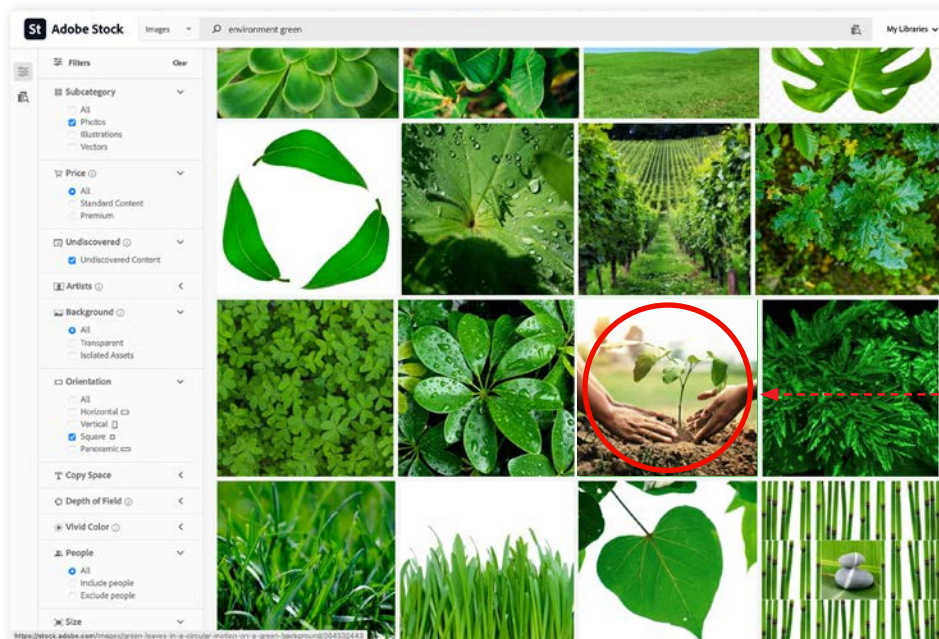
St Adobe Stock

Images

environment green

My Libraries

Filters

Clear

Subcategory

All

Photos

Illustrations

Vectors

Price

All

Standard Content

Premium

Undiscovered

Undiscovered Content

Artists

Background

All

Transparent

Isolated Assets

Orientation

All

Horizontal

Vertical

Square

Panoramic

Copy Space

Depth of Field

Vivid Color

People

All

Include people

Exclude people

Size

https://stock.adobe.com/images/green-leaves-in-a-circular-motion-on-a-green-background/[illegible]